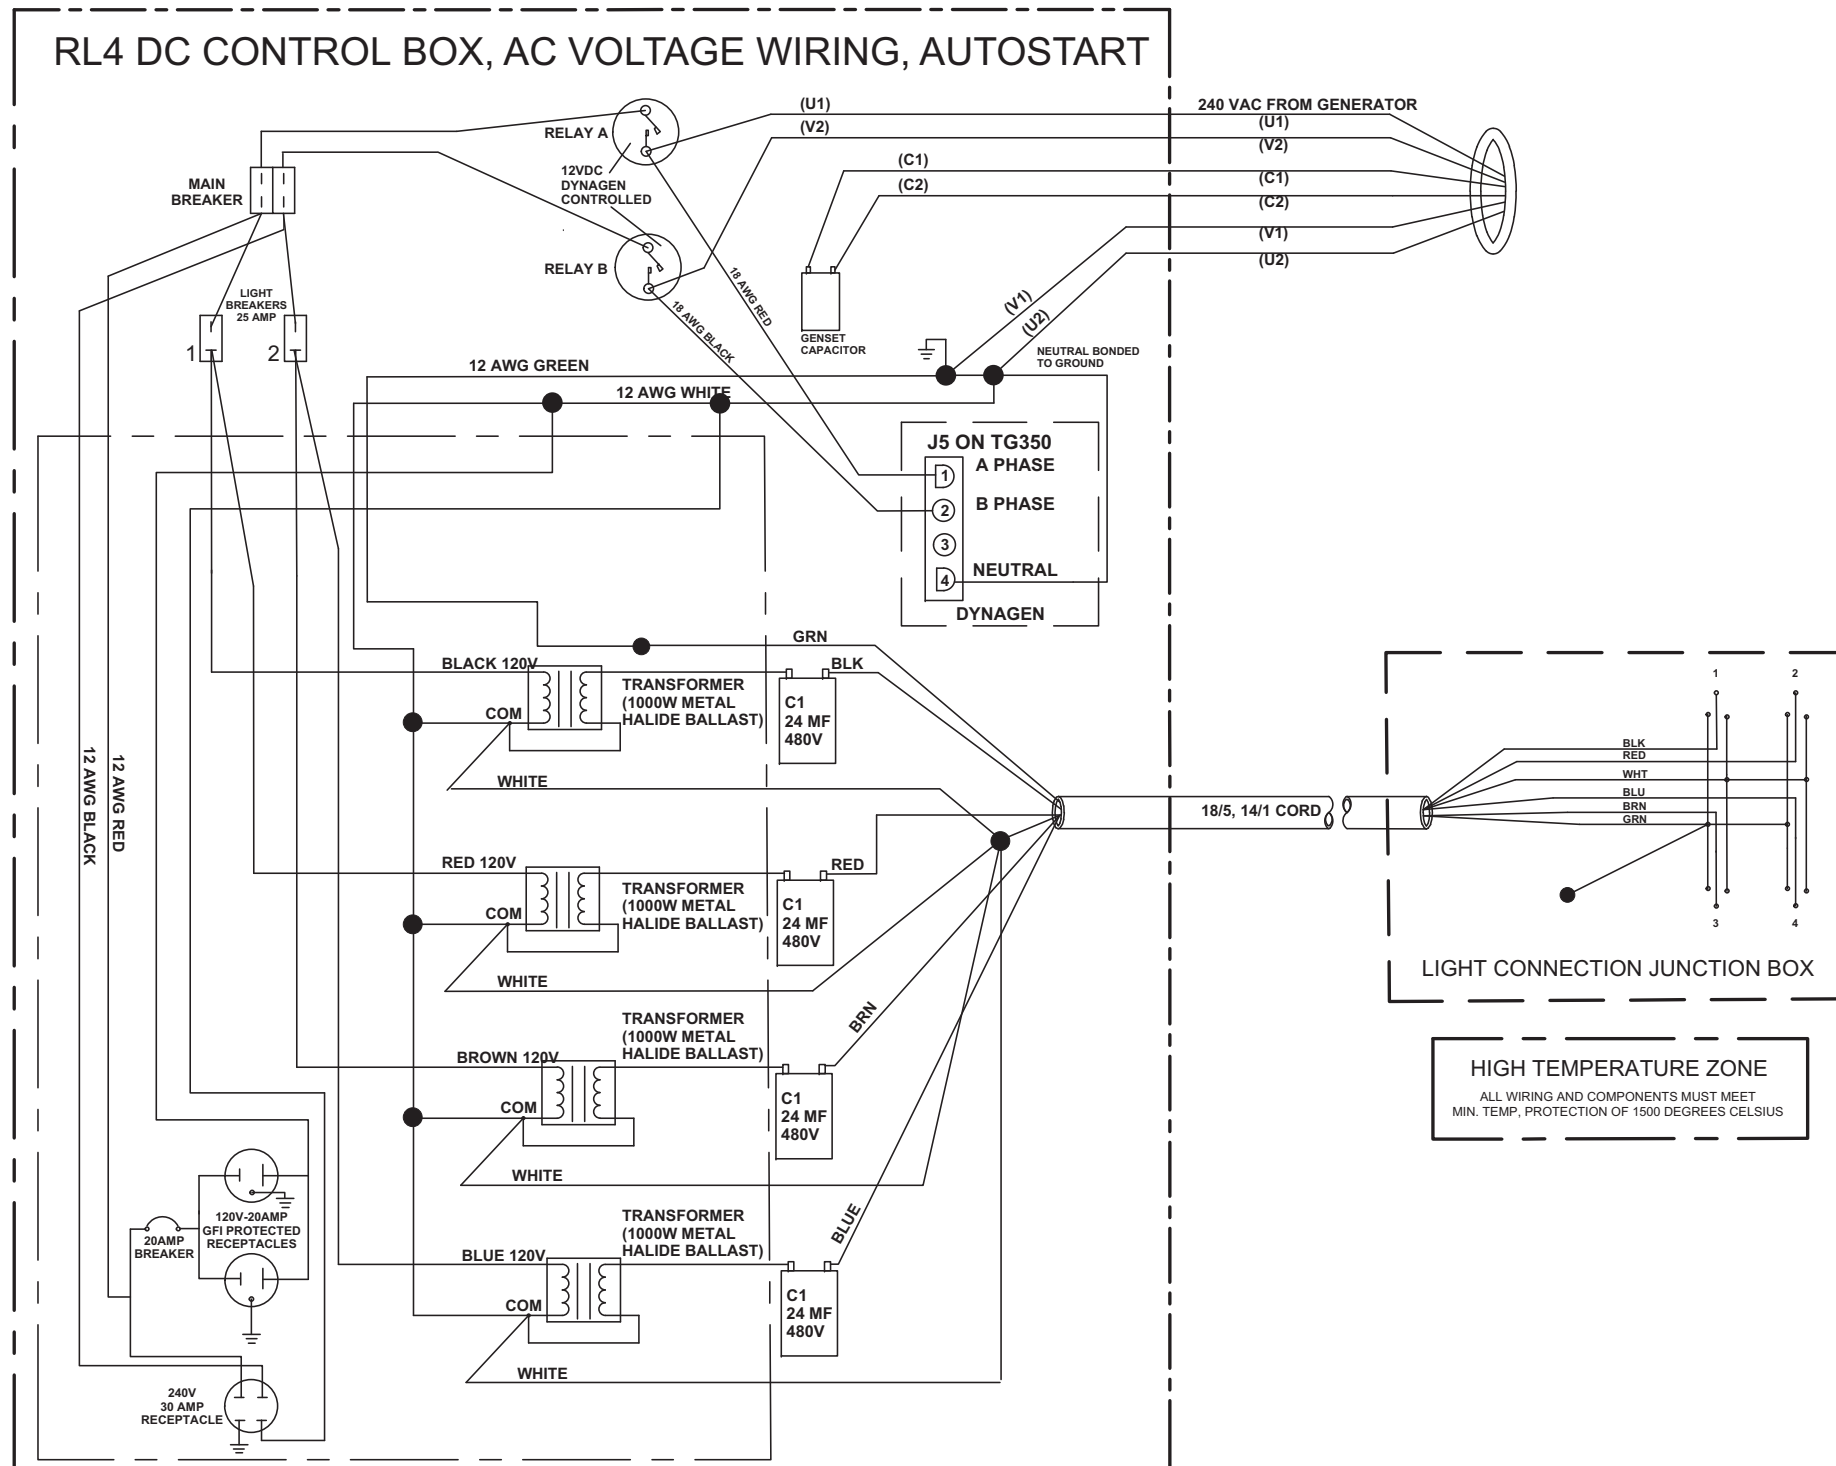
RL4 DC CONTROL BOX, AC VOLTAGE WIRING, AUTOSTART

RELAY A
(U1)
(V2)
240 VAC FROM GENERATOR
(U1)
(V2)
(C1)
(C2)
(C1)
(C2)
(V1)
(U2)
12VDC DYNAGEN CONTROLLED
MAIN BREAKER
RELAY B
18 AWG RED
18 AWG BLACK
GENSET CAPACITOR
(V1)
(U2)
NEUTRAL BONDED TO GROUND
LIGHT BREAKERS 25 AMP
1
2
12 AWG GREEN
12 AWG WHITE
J5 ON TG350
1 A PHASE
2 B PHASE
3
4 NEUTRAL
DYNAGEN
GRN
BLACK 120V
BLK
TRANSFORMER (1000W METAL HALIDE BALLAST)
COM
C1 24 MF 480V
WHITE
12 AWG BLACK
12 AWG RED
18/5, 14/1 CORD
RED 120V
RED
TRANSFORMER (1000W METAL HALIDE BALLAST)
COM
C1 24 MF 480V
WHITE
TRANSFORMER (1000W METAL HALIDE BALLAST)
BRN
BROWN 120V
COM
C1 24 MF 480V
WHITE
TRANSFORMER (1000W METAL HALIDE BALLAST)
BLUE
BLUE 120V
COM
C1 24 MF 480V
WHITE
20AMP BREAKER
120V-20AMP GFI PROTECTED RECEPTACLES
240V 30 AMP RECEPTACLE
1
2
BLK
RED
WHT
BLU
BRN
GRN
3
4
LIGHT CONNECTION JUNCTION BOX
HIGH TEMPERATURE ZONE
ALL WIRING AND COMPONENTS MUST MEET MIN. TEMP, PROTECTION OF 1500 DEGREES CELSIUS